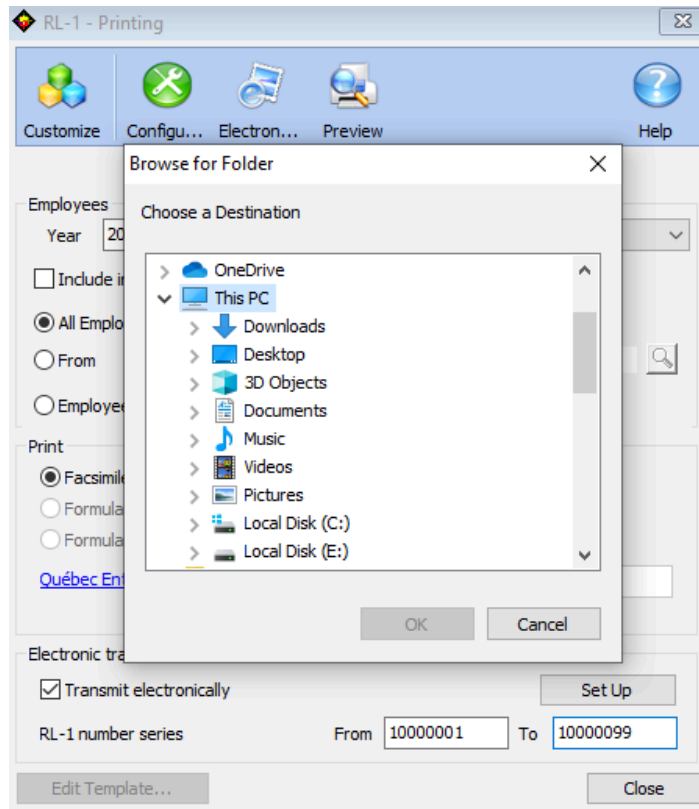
RL-1 - Printing

Customize
Configu...
Electron...
Preview
Help

Employees
Year 20
Include i
All Emplo
From
Employee

Print
Facsimile
Formula
Formula
Québec Ent

Electronic tra
Transmit electronically
Set Up
RL-1 number series
From 10000001
To 10000099

Edit Template...
Close

Browse for Folder

Choose a Destination

OneDrive
This PC
Downloads
Desktop
3D Objects
Documents
Music
Videos
Pictures
Local Disk (C:)
Local Disk (E:)

OK
Cancel